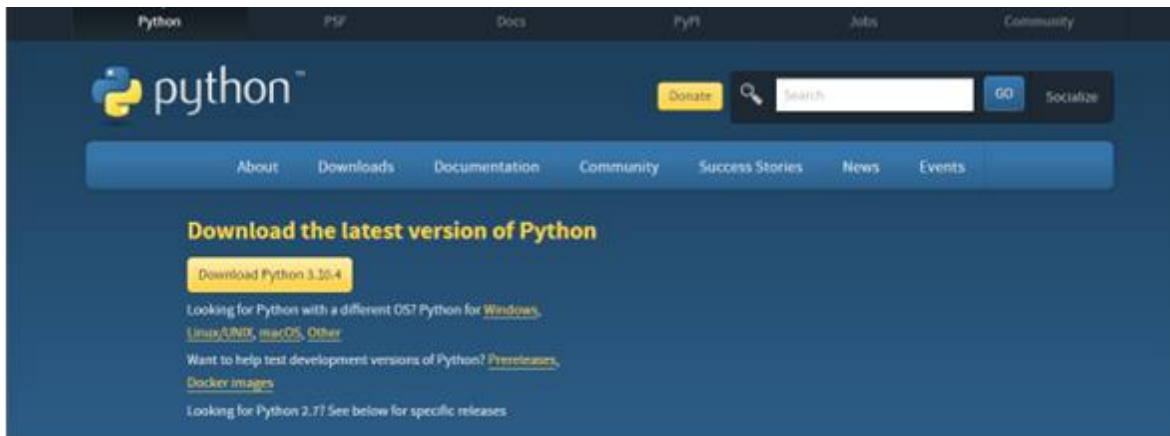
Python PSF Docs PyPI Jobs Community

python™

Donate Search GO Socialize

About Downloads Documentation Community Success Stories News Events

Download the latest version of Python

Download Python 3.10.4

Looking for Python with a different OS? Python for Windows, Linux/UNIX, macOS, Other

Want to help test development versions of Python? Prereleases, Docker images

Looking for Python 2.7? See below for specific releases